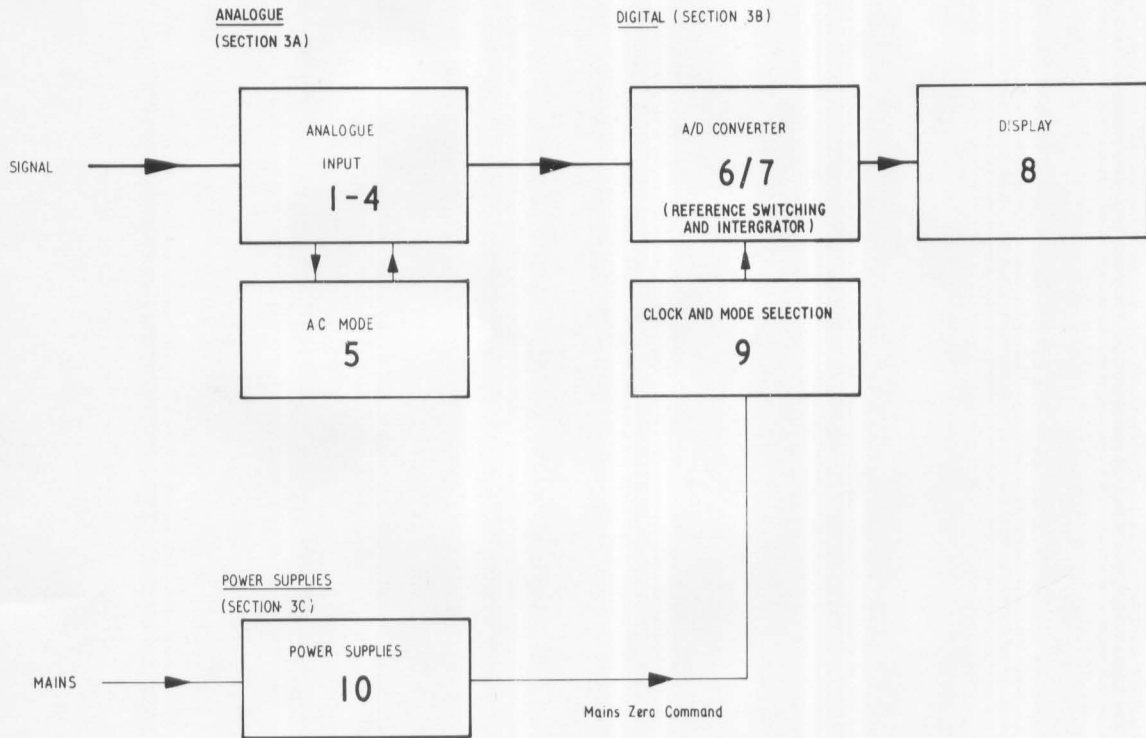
ANALOGUE
(SECTION 3A)

DIGITAL (SECTION 3B)

SIGNAL

ANALOGUE
INPUT
1-4

A/D CONVERTER
6/7
(REFERENCE SWITCHING AND INTERGRATOR)

DISPLAY
8

A C MODE
5

CLOCK AND MODE SELECTION
9

POWER SUPPLIES
(SECTION 3C)

MAINS

POWER SUPPLIES
10

Mains Zero Command